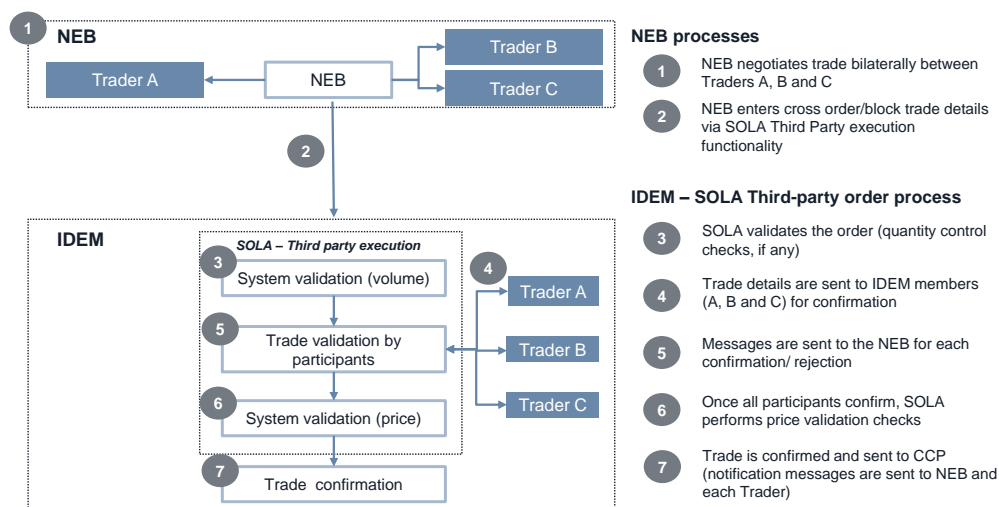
1 NEB

Trader B

Trader A

NEB

Trader C

2

IDEM

SOLA – Third party execution

3 System validation (volume)

4 Trader A

5 Trade validation by participants

Trader B

6 System validation (price)

Trader C

7 Trade confirmation

NEB processes

1 NEB negotiates trade bilaterally between Traders A, B and C

2 NEB enters cross order/block trade details via SOLA Third Party execution functionality

IDEM – SOLA Third-party order process

3 SOLA validates the order (quantity control checks, if any)

4 Trade details are sent to IDEM members (A, B and C) for confirmation

5 Messages are sent to the NEB for each confirmation/ rejection

6 Once all participants confirm, SOLA performs price validation checks

7 Trade is confirmed and sent to CCP (notification messages are sent to NEB and each Trader)